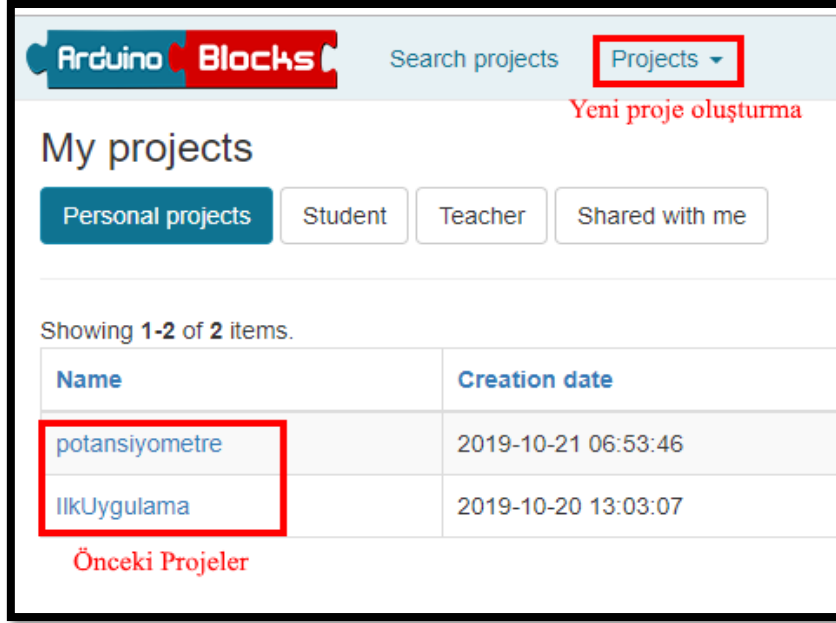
Arduino Blocks

Search projects

Projects ▾

Yeni proje oluşturma

My projects

Personal projects

Student

Teacher

Shared with me

Showing **1-2** of **2** items.

| Name | Creation date |
|---|---|
| potansiyometre | 2019-10-21 06:53:46 |
| IlkUygulama | 2019-10-20 13:03:07 |

Önceki Projeler